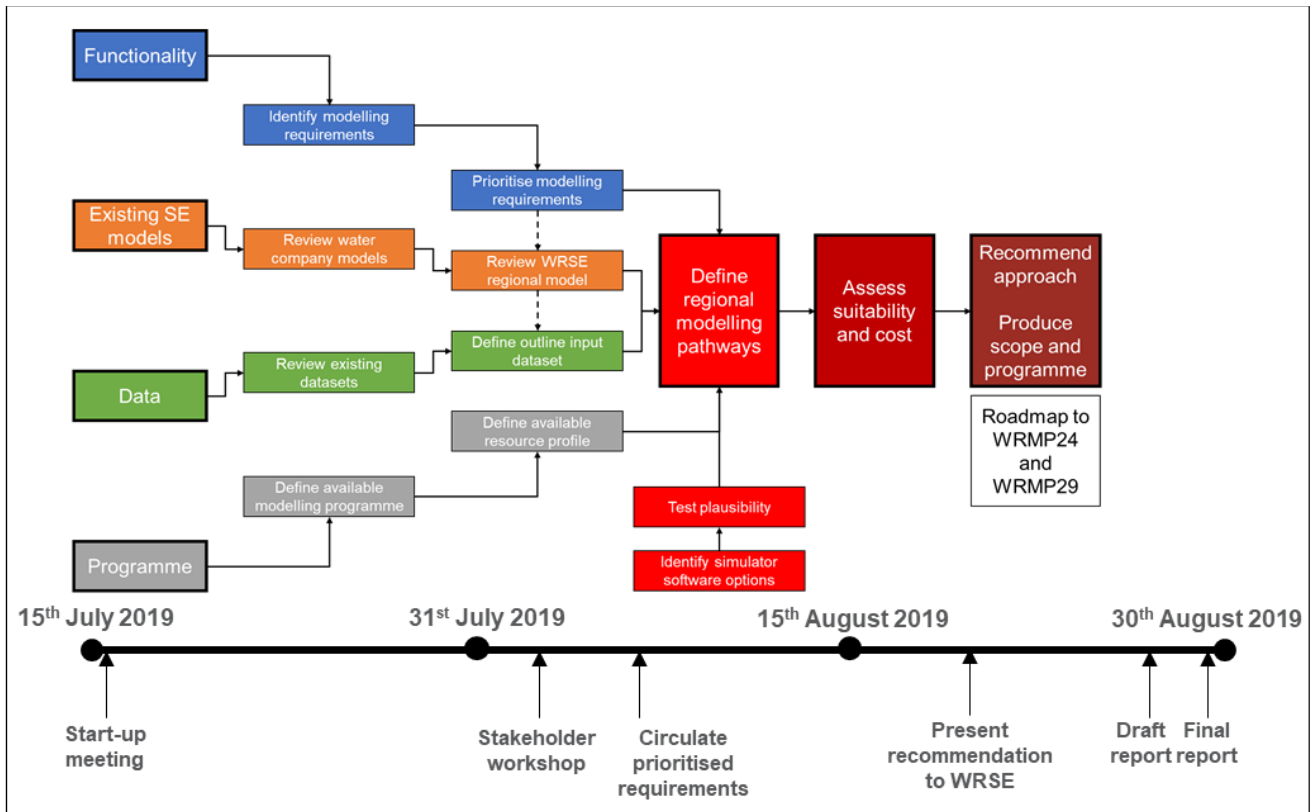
Functionality

Identify modelling requirements

Prioritise modelling requirements

Existing SE models

Review water company models

Review WRSE regional model

Define regional modelling pathways

Assess suitability and cost

Recommend approach

Produce scope and programme

Roadmap to WRMP24 and WRMP29

Data

Review existing datasets

Define outline input dataset

Define available resource profile

Define available modelling programme

Test plausibility

Identify simulator software options

Programme

$15^{th}$ July 2019

$31^{st}$ July 2019

$15^{th}$ August 2019

$30^{th}$ August 2019

Start-up meeting

Stakeholder workshop

Circulate prioritised requirements

Present recommendation to WRSE

Draft report

Final report